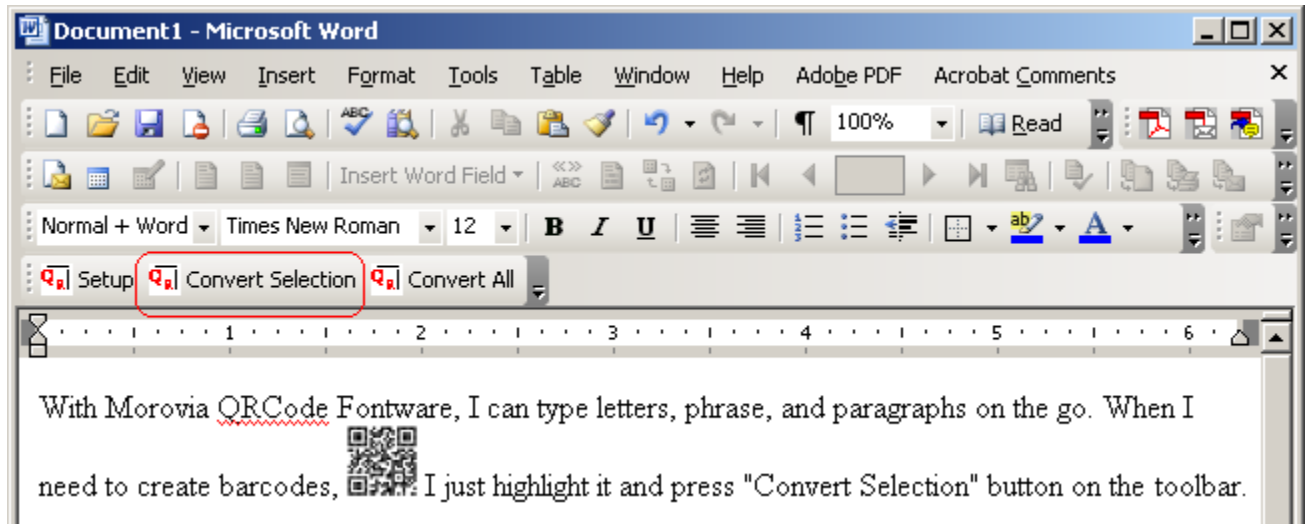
Document1 - Microsoft Word

File Edit View Insert Format Tools Table Window Help Adobe PDF Acrobat Comments

100% Read

Insert Word Field

Normal + Word Times New Roman 12 B I U

Setup Convert Selection Convert All

1 2 3 4 5 6

With Morovia QRCode Fontware, I can type letters, phrase, and paragraphs on the go. When I need to create barcodes, I just highlight it and press "Convert Selection" button on the toolbar.